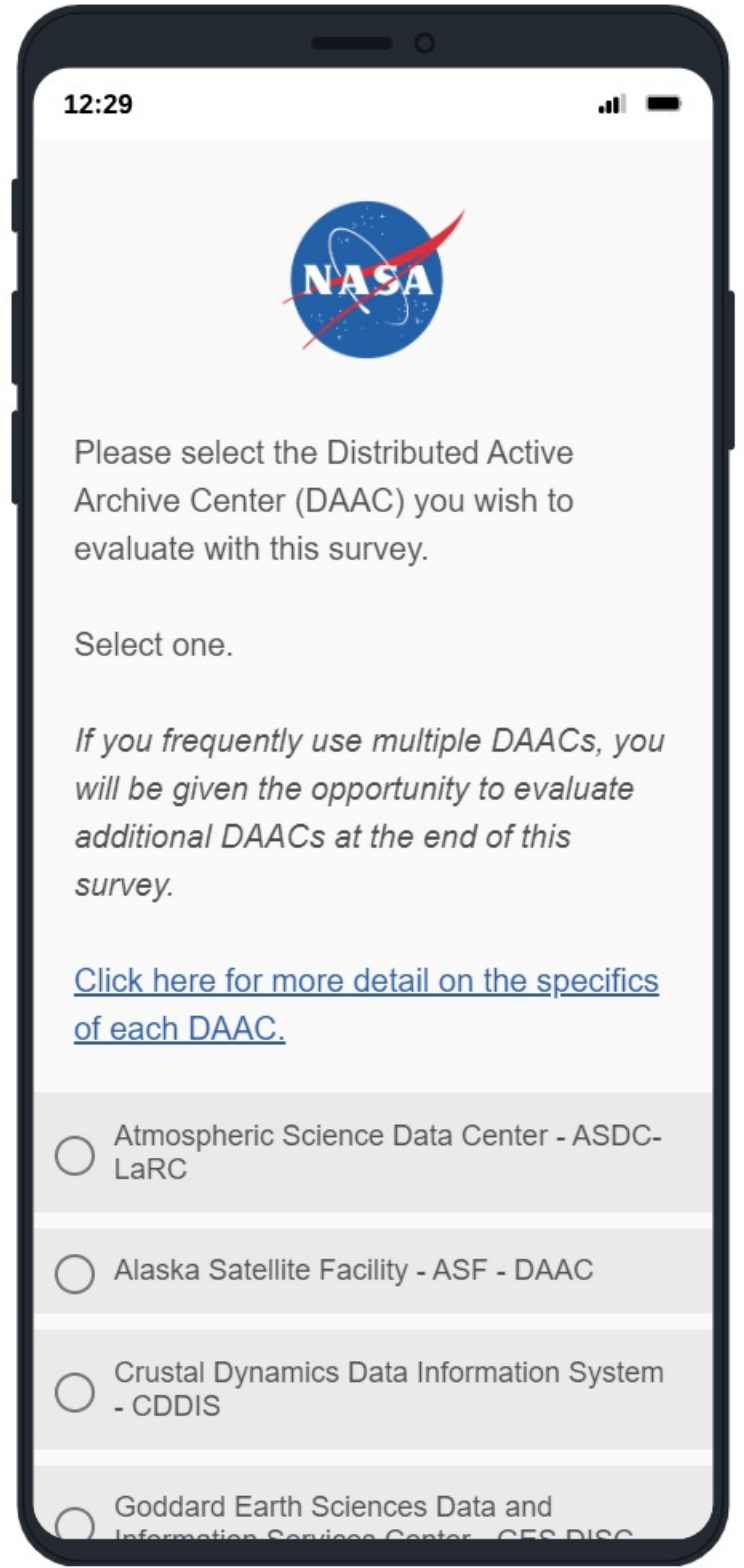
12:29

NASA

Please select the Distributed Active Archive Center (DAAC) you wish to evaluate with this survey.

Select one.

*If you frequently use multiple DAACs, you will be given the opportunity to evaluate additional DAACs at the end of this survey.*

Click here for more detail on the specifics of each DAAC.

Atmospheric Science Data Center - ASDC-LaRC

Alaska Satellite Facility - ASF - DAAC

Crustal Dynamics Data Information System - CDDIS

Goddard Earth Sciences Data and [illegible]